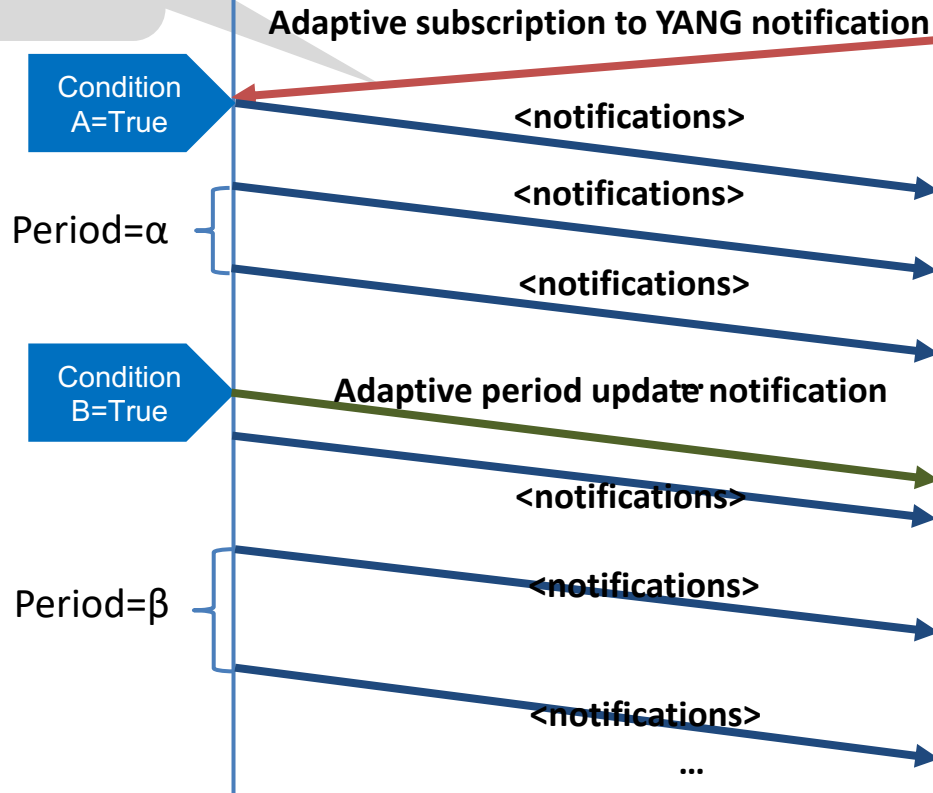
Adaptive subscription to YANG notification

Condition A=True

<notifications>

<notifications>

Period=α

<notifications>

Condition B=True

Adaptive period update notification

<notifications>

<notifications>

Period=β

<notifications>

...